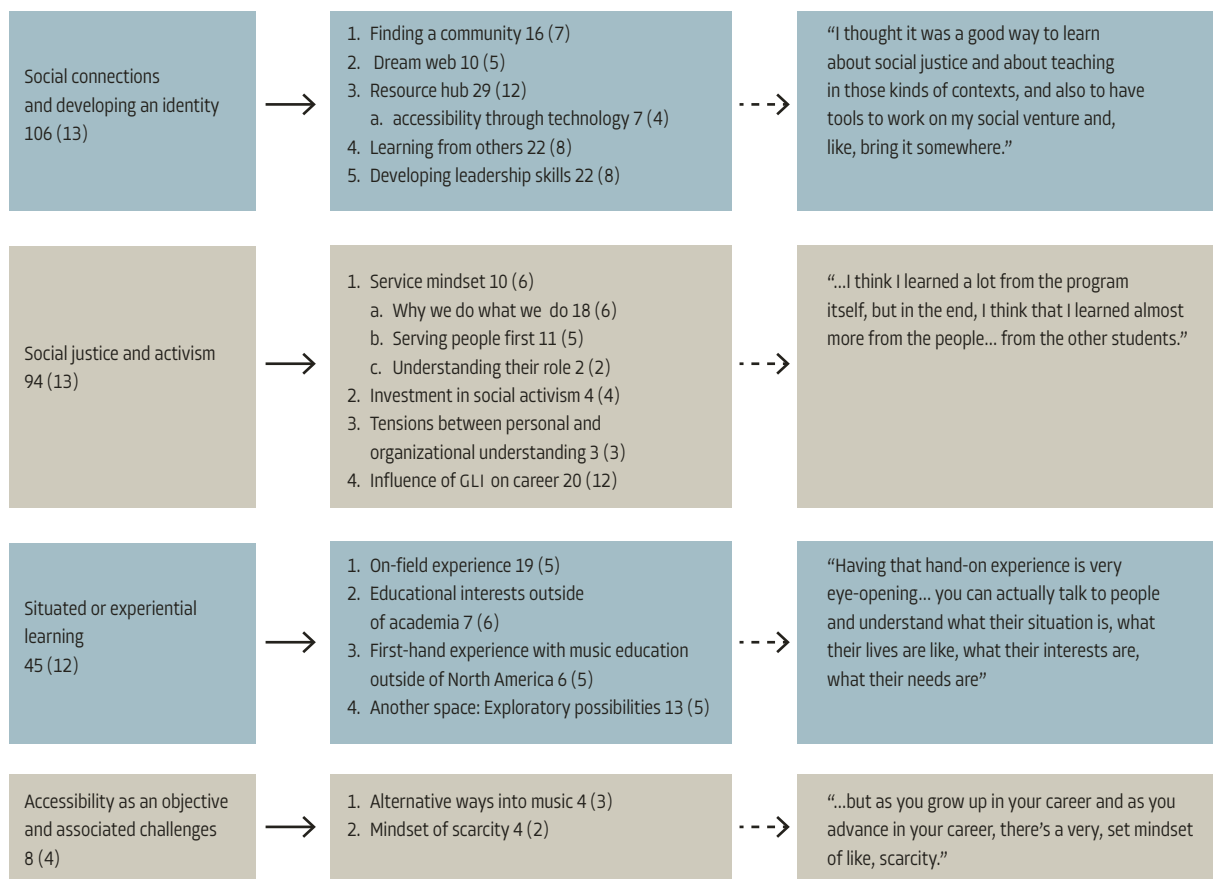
Social connections and developing an identity 106 (13)

1. Finding a community 16 (7)
2. Dream web 10 (5)
3. Resource hub 29 (12)
a. accessibility through technology 7 (4)
4. Learning from others 22 (8)
5. Developing leadership skills 22 (8)

"I thought it was a good way to learn about social justice and about teaching in those kinds of contexts, and also to have tools to work on my social venture and, like, bring it somewhere."

Social justice and activism 94 (13)

1. Service mindset 10 (6)
a. Why we do what we do 18 (6)
b. Serving people first 11 (5)
c. Understanding their role 2 (2)
2. Investment in social activism 4 (4)
3. Tensions between personal and organizational understanding 3 (3)
4. Influence of GLI on career 20 (12)

"...I think I learned a lot from the program itself, but in the end, I think that I learned almost more from the people... from the other students."

Situated or experiential learning 45 (12)

1. On-field experience 19 (5)
2. Educational interests outside of academia 7 (6)
3. First-hand experience with music education outside of North America 6 (5)
4. Another space: Exploratory possibilities 13 (5)

"Having that hand-on experience is very eye-opening... you can actually talk to people and understand what their situation is, what their lives are like, what their interests are, what their needs are"

Accessibility as an objective and associated challenges 8 (4)

1. Alternative ways into music 4 (3)
2. Mindset of scarcity 4 (2)

"...but as you grow up in your career and as you advance in your career, there's a very, set mindset of like, scarcity."